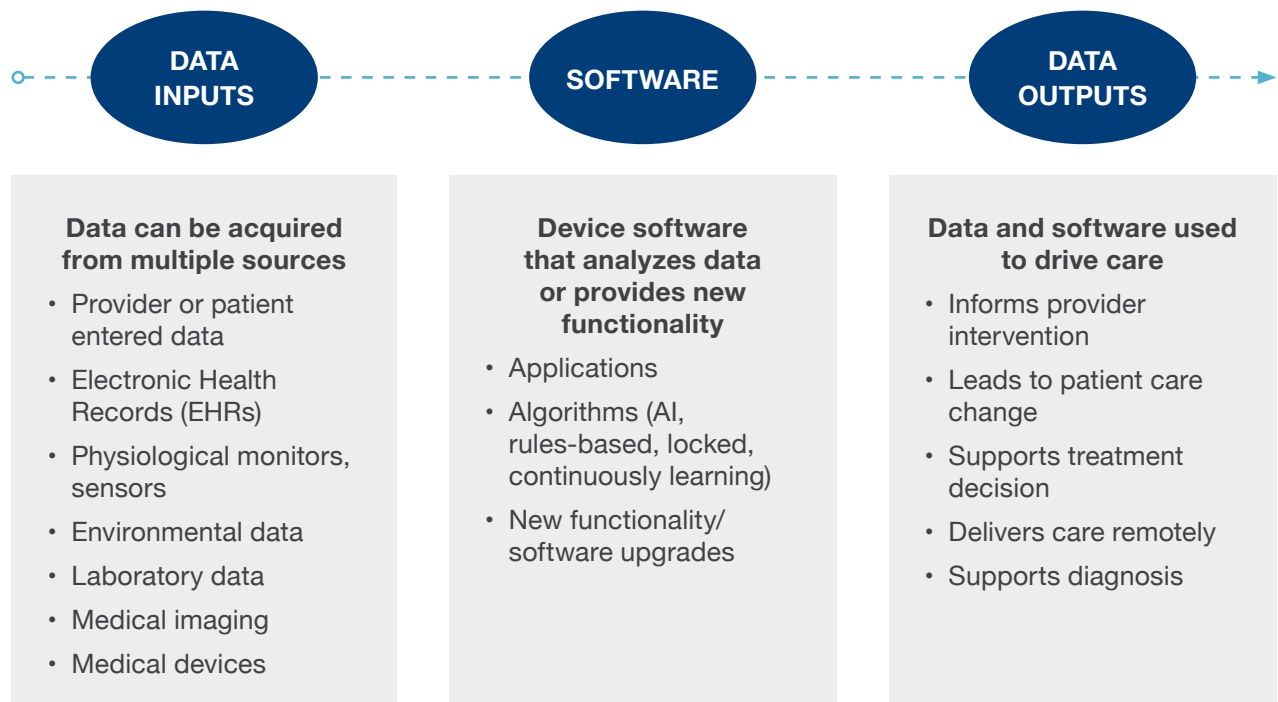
DATA INPUTS

SOFTWARE

DATA OUTPUTS

Data can be acquired from multiple sources

- Provider or patient entered data
- Electronic Health Records (EHRs)
- Physiological monitors, sensors
- Environmental data
- Laboratory data
- Medical imaging
- Medical devices

Device software that analyzes data or provides new functionality

- Applications
- Algorithms (AI, rules-based, locked, continuously learning)
- New functionality/ software upgrades

Data and software used to drive care

- Informs provider intervention
- Leads to patient care change
- Supports treatment decision
- Delivers care remotely
- Supports diagnosis